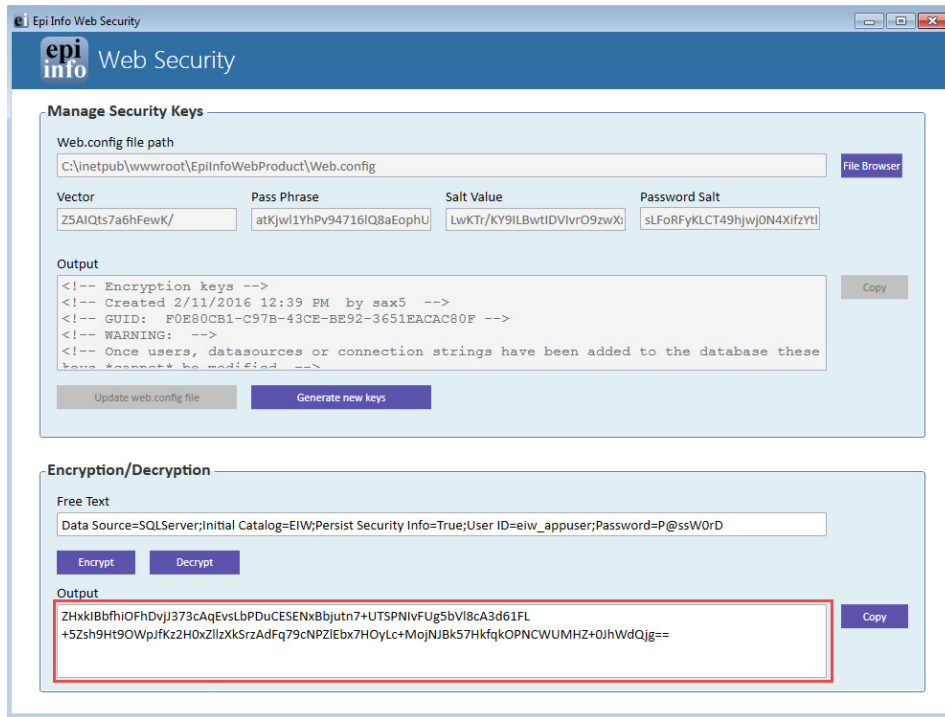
Epi Info Web Security

epi info Web Security

Manage Security Keys

Web.config file path

C:\inetpub\wwwroot\EpiInfoWebProduct\Web.config

File Browser

Vector

Z5AIQts7a6hFewK/

Pass Phrase

atKjwl1YhPv94716lQ8aEophU

Salt Value

LwKTr/KY9ILBwtIDVIvrO9zwX

Password Salt

sLFoRFyKLCT49hjwj0N4XifzYtl

Output

<!-- Encryption keys -->
<!-- Created 2/11/2016 12:39 PM by sax5 -->
<!-- GUID: F0E80CB1-C97B-43CE-BE92-3651EACAC80F -->
<!-- WARNING: -->
<!-- Once users, datasources or connection strings have been added to the database these
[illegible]

Copy

Update web.config file

Generate new keys

Encryption/Decryption

Free Text

Data Source=SQLServer;Initial Catalog=EIW;Persist Security Info=True;User ID=eiw_appuser;Password=P@ssW0rD

Encrypt

Decrypt

Output

ZHxkIBbfhiOFhDvjJ373cAqEvsLbPDuCESENxBbjutn7+UTSPNIvFUg5bVl8cA3d61FL
+5Zsh9Ht9OWpJfKz2H0xZllzXkSrzAdFq79cNPZlEbx7HOyLc+MojNJBk57HkfqkOPNCWUMHZ+0JhWdQjg==

Copy